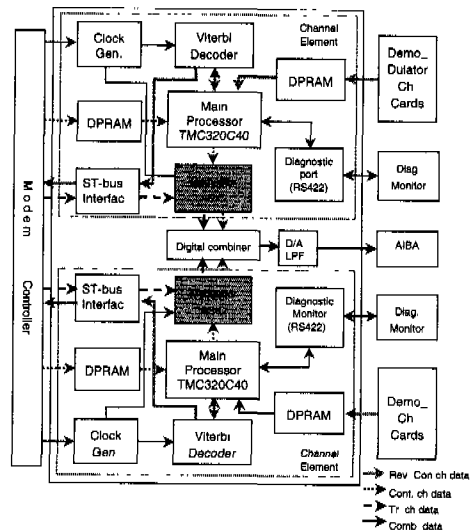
Modem Controller

Clock Gen.

Viterbi Decoder

Channel Element

Demo_ Dulator Ch Cards

DPRAM

DPRAM

Main Processor TMC320C40

ST-bus Interfac

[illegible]

Diagnostic port (RS422)

Diag Monitor

Digital combiner

D/A LPF

AIBA

ST-bus Interfac

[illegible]

Diagnostic Monitor (RS422)

Diag. Monitor

DPRAM

Main Processor TMC320C40

Demo_ Ch Cards

DPRAM

Clock Gen

Viterbi Decoder

Channel Element

Rev. Con ch data

Cont. ch data

Tr ch data

Comb. data